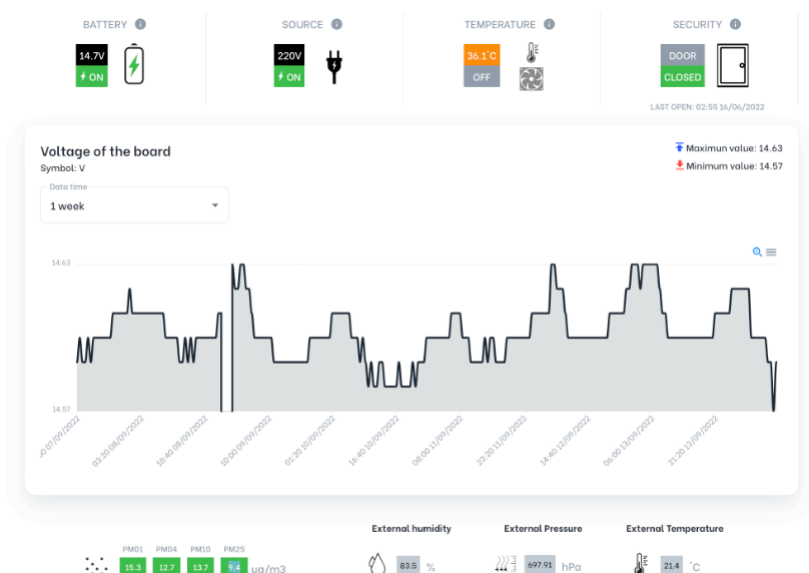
BATTERY
14.7V
ON

SOURCE
220V
ON

TEMPERATURE
36.1°C
OFF

SECURITY
DOOR
CLOSED
LAST OPEN: 02:55 16/06/2022

Voltage of the board
Symbol: V

Maximun value: 14.63
Minimum value: 14.57

Data time
1 week

14.63
14.57

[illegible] 07/09/2022
03:20 08/09/2022
18:40 08/09/2022
10:00 09/09/2022
01:20 10/09/2022
16:40 10/09/2022
08:00 11/09/2022
23:20 11/09/2022
14:40 12/09/2022
06:00 13/09/2022
21:20 13/09/2022

PM01 PM04 PM10 PM25
15.3 12.7 13.7 9.4 ug/m3

External humidity
83.5 %

External Pressure
697.91 hPa

External Temperature
21.4 °C